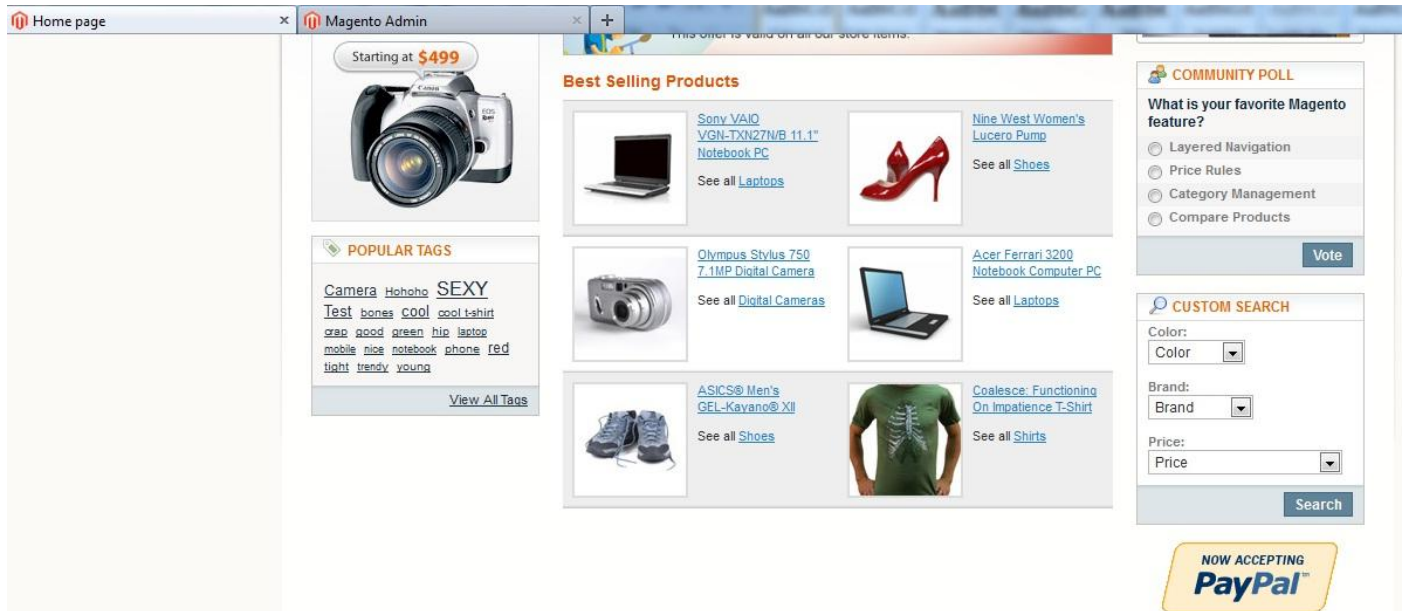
Home page ×
Magento Admin ×
+

Starting at $499

This offer is valid on all our store items.

POPULAR TAGS

Camera Hohoho SEXY Test bones cool cool t-shirt crap good green hip laptop mobile nice notebook phone red tight trendy young

View All Tags

Best Selling Products

Sony VAIO VGN-TXN27N/B 11.1" Notebook PC
See all Laptops

Nine West Women's Lucero Pump
See all Shoes

Olympus Stylus 750 7.1MP Digital Camera
See all Digital Cameras

Acer Ferrari 3200 Notebook Computer PC
See all Laptops

ASICS® Men's GEL-Kayano® XII
See all Shoes

Coalesce: Functioning On Impatience T-Shirt
See all Shirts

COMMUNITY POLL

What is your favorite Magento feature?

Layered Navigation
Price Rules
Category Management
Compare Products

Vote

CUSTOM SEARCH

Color:
Color

Brand:
Brand

Price:
Price

Search

NOW ACCEPTING PayPal